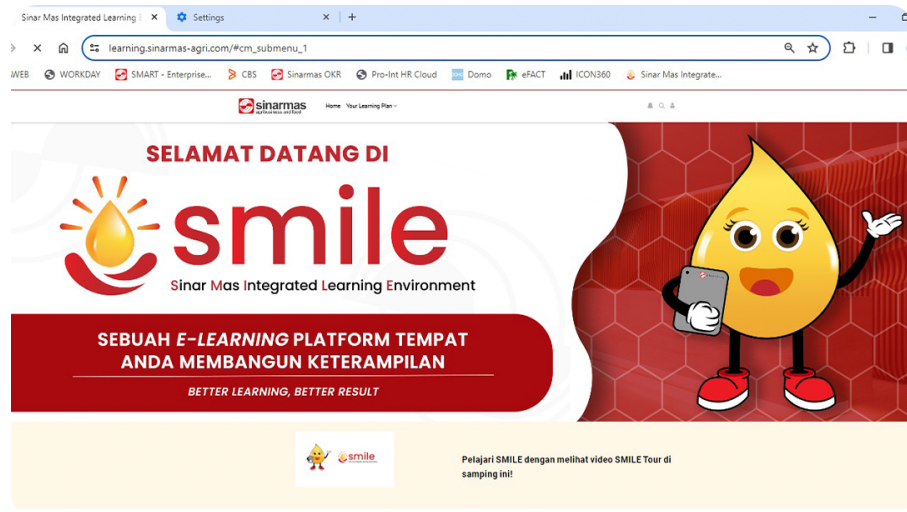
Sinar Mas Integrated Learning | ×
Settings ×
+
learning.sinarmas-agri.com/#cm_submenu_1
WEB
WORKDAY
SMART - Enterprise...
CBS
Sinarmas OKR
Pro-Int HR Cloud
Domo
eFACT
ICON360
Sinar Mas Integrate...

sinarmas
agribusiness and food
Home
Your Learning Plan

SELAMAT DATANG DI
smile
Sinar Mas Integrated Learning Environment

SEBUAH E-LEARNING PLATFORM TEMPAT ANDA MEMBANGUN KETERAMPILAN
BETTER LEARNING, BETTER RESULT

smile

Pelajari SMILE dengan melihat video SMILE Tour di samping ini!